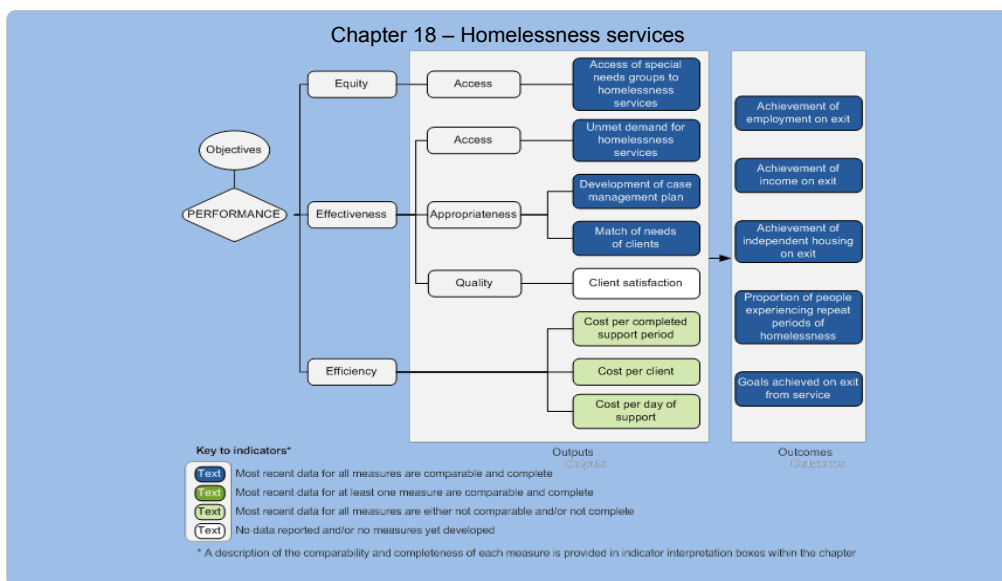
Chapter 18 – Homelessness services

Objectives

PERFORMANCE

Equity

Access

Access of special needs groups to homelessness services

Effectiveness

Access

Unmet demand for homelessness services

Appropriateness

Development of case management plan

Match of needs of clients

Quality

Client satisfaction

Efficiency

Cost per completed support period

Cost per client

Cost per day of support

Outputs

Achievement of employment on exit

Achievement of income on exit

Achievement of independent housing on exit

Proportion of people experiencing repeat periods of homelessness

Goals achieved on exit from service

Outcomes

Key to indicators*

Text Most recent data for all measures are comparable and complete

Text Most recent data for at least one measure are comparable and complete

Text Most recent data for all measures are either not comparable and/or not complete

Text No data reported and/or no measures yet developed

* A description of the comparability and completeness of each measure is provided in indicator interpretation boxes within the chapter